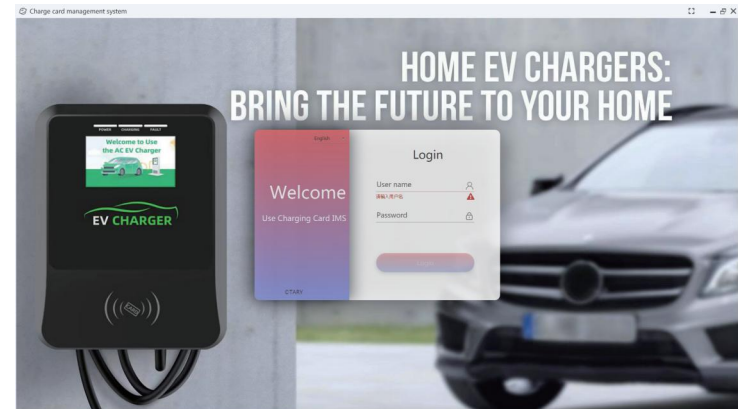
Charge card management system

HOME EV CHARGERS:
BRING THE FUTURE TO YOUR HOME

POWER CHARGING FAULT

Welcome to Use the AC EV Charger

EV CHARGER

English

Welcome

Use Charging Card IMS

STARY

Login

User name

请输入用户名

Password